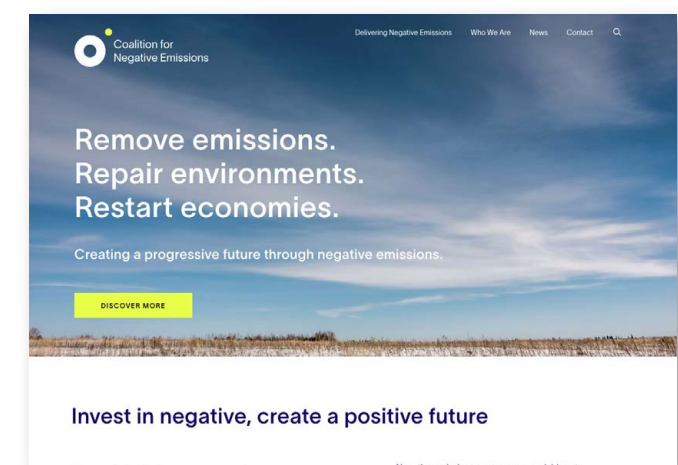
Coalition for Negative Emissions

Delivering Negative Emissions Who We Are News Contact

Remove emissions.
Repair environments.
Restart economies.

Creating a progressive future through negative emissions.

DISCOVER MORE

Invest in negative, create a positive future

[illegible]